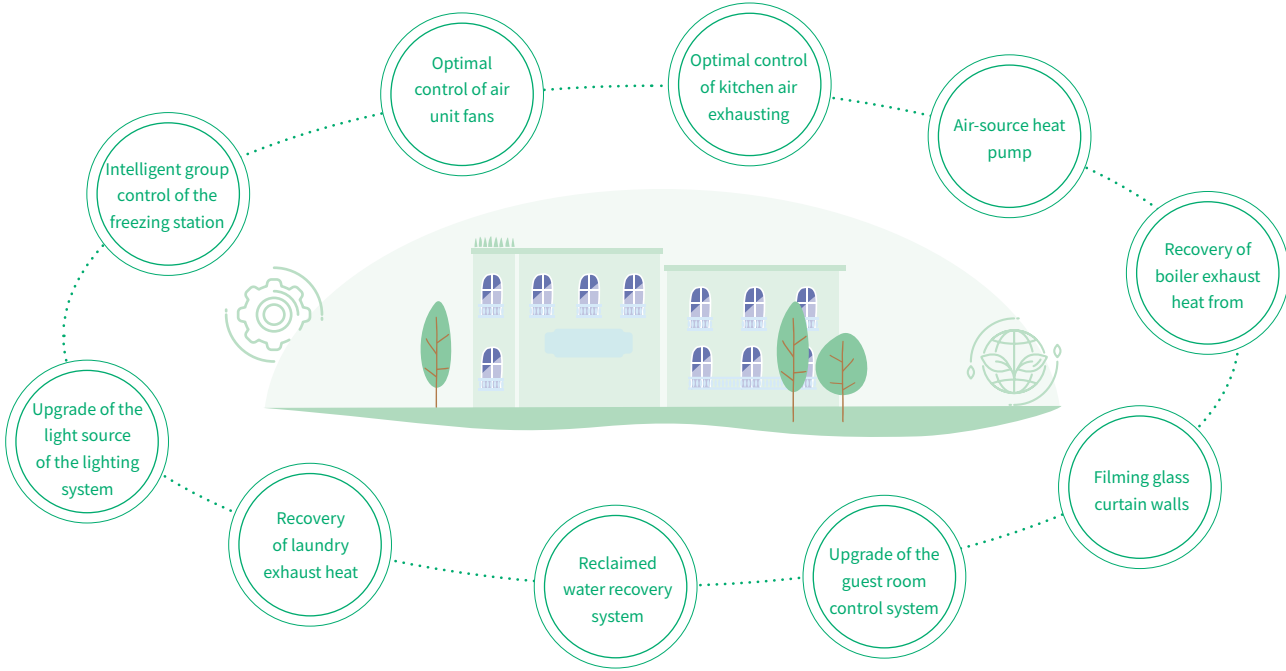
Optimal control of air unit fans

Optimal control of kitchen air exhausting

Air-source heat pump

Intelligent group control of the freezing station

Recovery of boiler exhaust heat from

Upgrade of the light source of the lighting system

Filming glass curtain walls

Recovery of laundry exhaust heat

Reclaimed water recovery system

Upgrade of the guest room control system